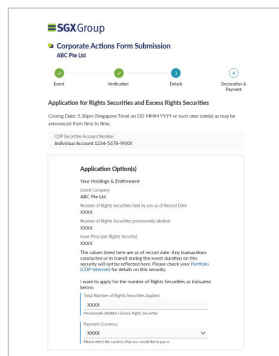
SGX Group

Corporate Actions Form Submission
ABC Pte Ltd

Event
Verification
3
Details
4
Declaration & Payment

Application for Rights Securities and Excess Rights Securities

Closing Date: 5.30pm (Singapore Time) on DD MMM YYYY or such later date(s) as may be announced from time to time.

CDP Securities Account Number
Individual Account 1234-5678-9XXX

Application Option(s)

Your Holdings & Entitlement

Listed Company
ABC Pte Ltd

Number of Rights Securities held by you as of Record Date
XXXX

Number of Rights Securities provisionally allotted
XXXX

Issue Price (per Rights Security)
XXXX

The values listed here are as of record date. Any transactions conducted or in transit during the event duration for this security will not be reflected here. Please check your Portfolio (CDP Internet) for details on this security.

I want to apply for the number of Rights Securities as indicated below.

Total Number of Rights Securities Applied
Provisionally allotted + Excess Rights Securities

Payment Currency
Please select the currency that you would like to pay in